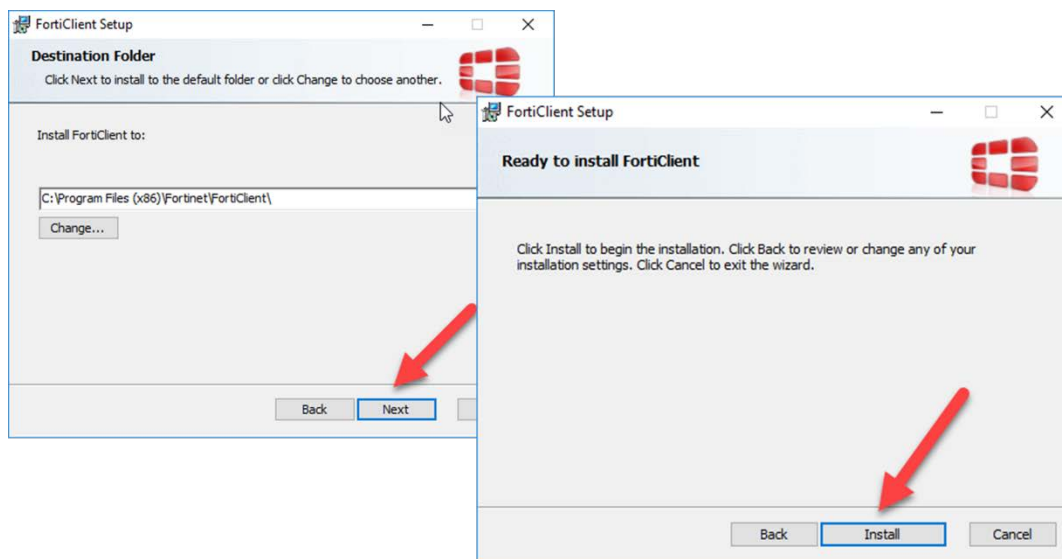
FortiClient Setup

Destination Folder

Click Next to install to the default folder or click Change to choose another.

Install FortiClient to:

C:\Program Files (x86)\Fortinet\FortiClient\

Change...

Back Next

FortiClient Setup

Ready to install FortiClient

Click Install to begin the installation. Click Back to review or change any of your installation settings. Click Cancel to exit the wizard.

Back Install Cancel